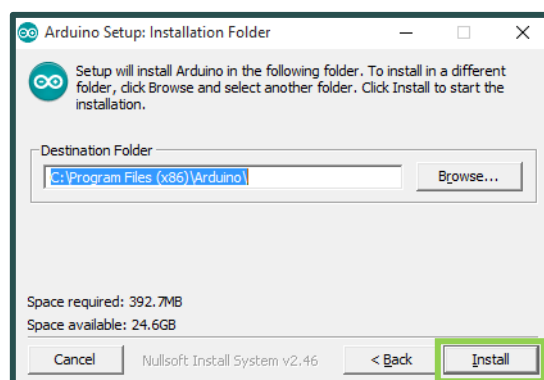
Arduino Setup: Installation Folder

Setup will install Arduino in the following folder. To install in a different folder, click Browse and select another folder. Click Install to start the installation.

Destination Folder

C:\Program Files (x86)\Arduino\

Browse...

Space required: 392.7MB

Space available: 24.6GB

Cancel

Nullsoft Install System v2.46

< Back

Install